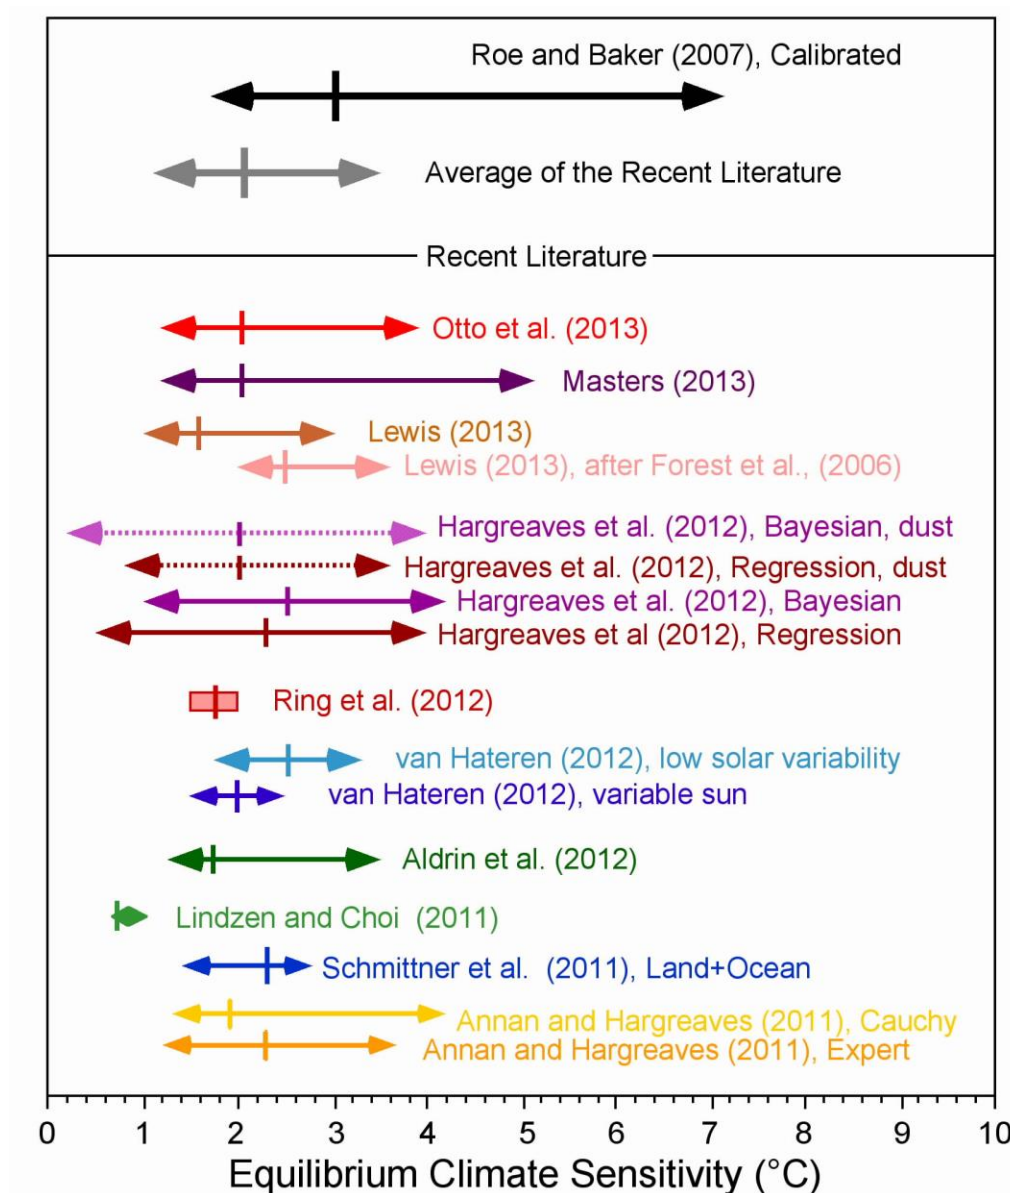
Roe and Baker (2007), Calibrated

Average of the Recent Literature

Recent Literature

Otto et al. (2013)

Masters (2013)

Lewis (2013)

Lewis (2013), after Forest et al., (2006)

Hargreaves et al. (2012), Bayesian, dust

Hargreaves et al. (2012), Regression, dust

Hargreaves et al. (2012), Bayesian

Hargreaves et al (2012), Regression

Ring et al. (2012)

van Hateren (2012), low solar variability

van Hateren (2012), variable sun

Aldrin et al. (2012)

Lindzen and Choi (2011)

Schmittner et al. (2011), Land+Ocean

Annan and Hargreaves (2011), Cauchy

Annan and Hargreaves (2011), Expert

0 1 2 3 4 5 6 7 8 9 10

Equilibrium Climate Sensitivity (°C)